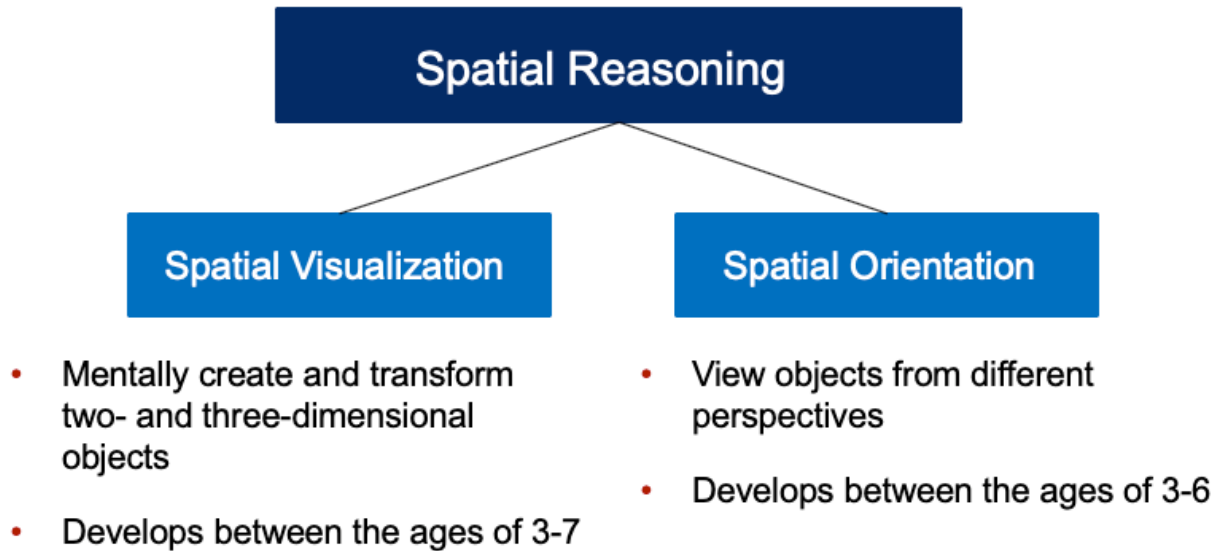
Spatial Reasoning

Spatial Visualization

- Mentally create and transform two- and three-dimensional objects
- Develops between the ages of 3-7

Spatial Orientation

- View objects from different perspectives
- Develops between the ages of 3-6